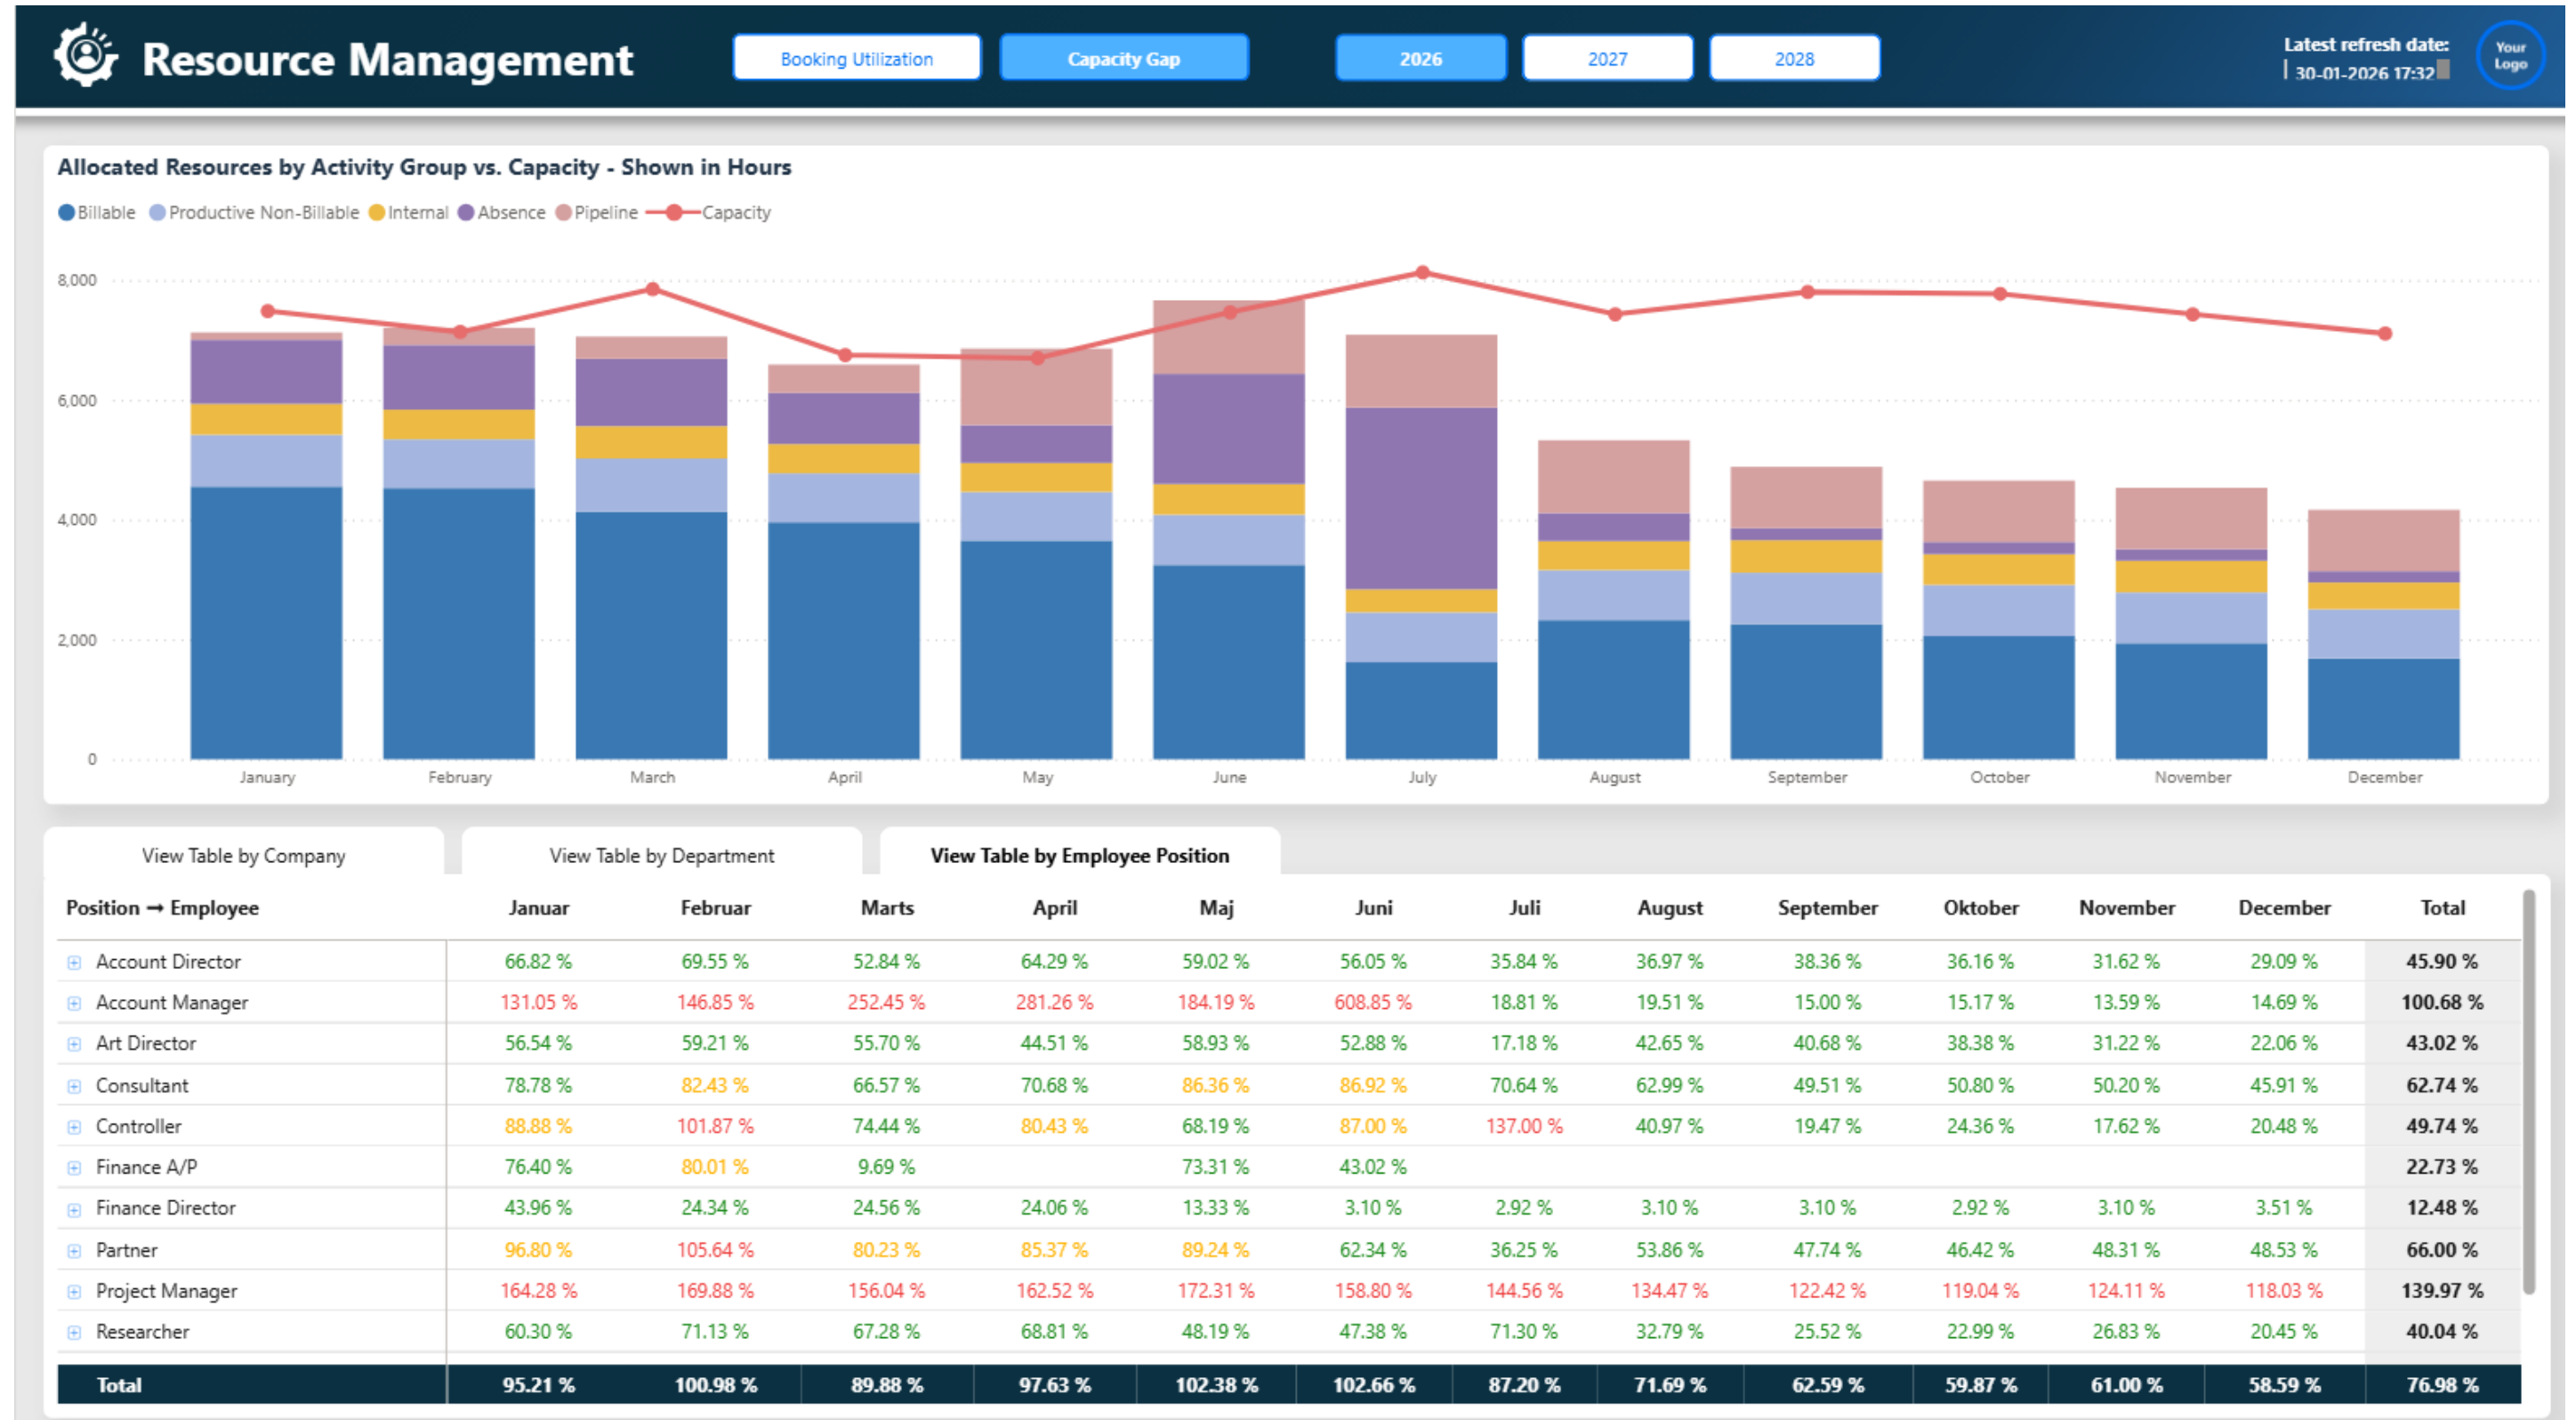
Resource Management

Booking Utilization

Capacity Gap

2026

2027

2028

Latest refresh date: 30-01-2026 17:32

Your Logo

Allocated Resources by Activity Group vs. Capacity - Shown in Hours

Billable Productive Non-Billable Internal Absence Pipeline Capacity

8,000
6,000
4,000
2,000
0

January February March April May June July August September October November December

View Table by Company

View Table by Department

View Table by Employee Position

| Position → Employee | Januar | Februar | Marts | April | Maj | Juni | Juli | August | September | Oktober | November | December | Total |
|---|---|---|---|---|---|---|---|---|---|---|---|---|---|
| Account Director | 66.82 % | 69.55 % | 52.84 % | 64.29 % | 59.02 % | 56.05 % | 35.84 % | 36.97 % | 38.36 % | 36.16 % | 31.62 % | 29.09 % | 45.90 % |
| Account Manager | 131.05 % | 146.85 % | 252.45 % | 281.26 % | 184.19 % | 608.85 % | 18.81 % | 19.51 % | 15.00 % | 15.17 % | 13.59 % | 14.69 % | 100.68 % |
| Art Director | 56.54 % | 59.21 % | 55.70 % | 44.51 % | 58.93 % | 52.88 % | 17.18 % | 42.65 % | 40.68 % | 38.38 % | 31.22 % | 22.06 % | 43.02 % |
| Consultant | 78.78 % | 82.43 % | 66.57 % | 70.68 % | 86.36 % | 86.92 % | 70.64 % | 62.99 % | 49.51 % | 50.80 % | 50.20 % | 45.91 % | 62.74 % |
| Controller | 88.88 % | 101.87 % | 74.44 % | 80.43 % | 68.19 % | 87.00 % | 137.00 % | 40.97 % | 19.47 % | 24.36 % | 17.62 % | 20.48 % | 49.74 % |
| Finance A/P | 76.40 % | 80.01 % | 9.69 % | | 73.31 % | 43.02 % | | | | | | | 22.73 % |
| Finance Director | 43.96 % | 24.34 % | 24.56 % | 24.06 % | 13.33 % | 3.10 % | 2.92 % | 3.10 % | 3.10 % | 2.92 % | 3.10 % | 3.51 % | 12.48 % |
| Partner | 96.80 % | 105.64 % | 80.23 % | 85.37 % | 89.24 % | 62.34 % | 36.25 % | 53.86 % | 47.74 % | 46.42 % | 48.31 % | 48.53 % | 66.00 % |
| Project Manager | 164.28 % | 169.88 % | 156.04 % | 162.52 % | 172.31 % | 158.80 % | 144.56 % | 134.47 % | 122.42 % | 119.04 % | 124.11 % | 118.03 % | 139.97 % |
| Researcher | 60.30 % | 71.13 % | 67.28 % | 68.81 % | 48.19 % | 47.38 % | 71.30 % | 32.79 % | 25.52 % | 22.99 % | 26.83 % | 20.45 % | 40.04 % |
| Total | 95.21 % | 100.98 % | 89.88 % | 97.63 % | 102.38 % | 102.66 % | 87.20 % | 71.69 % | 62.59 % | 59.87 % | 61.00 % | 58.59 % | 76.98 % |